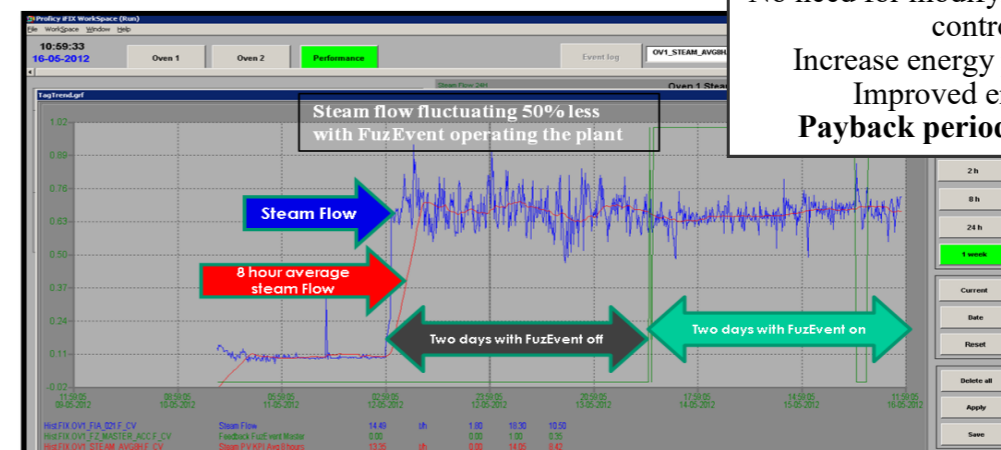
Proficy iFIX WorkSpace (Run)
File WorkSpace Window Help
10:59:33
16-05-2012
Oven 1
Oven 2
Performance
Event log
OV1_STEAM_AVG8H
Steam Flow 24H
Oven 1 Stea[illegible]
No need for modify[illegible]
contr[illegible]
Increase energy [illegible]
Improved e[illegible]
Payback perio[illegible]
TagTrend.grf
Steam flow fluctuating 50% less with FuzEvent operating the plant
1.02
0.89
0.76
0.63
0.50
0.37
0.24
0.11
-0.02
Steam Flow
8 hour average steam Flow
Two days with FuzEvent off
Two days with FuzEvent on
11:59:05 09-05-2012
08:59:05 10-05-2012
05:59:05 11-05-2012
02:59:05 12-05-2012
23:59:05 12-05-2012
20:59:05 13-05-2012
17:59:05 14-05-2012
14:59:05 15-05-2012
11:59:05 16-05-2012
2 h
8 h
24 h
1 week
Current
Date
Reset
Delete all
Apply
Save
Hist.FIX.OV1_FIA_821.F_CV Steam Flow 14.49 t/h 1.00 18.30 10.50
Hist.FIX.OV1_FZ_MASTER_ACC.F_CV Feedback FuzEvent Master 0.00 0.00 1.00 0.35
Hist.FIX.OV1_STEAM_AVG8H.F_CV Steam PV XFI Avg 8 hours 13.26 t/h 0.00 14.05 8.42